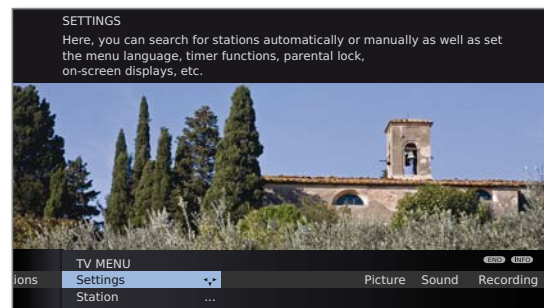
SETTINGS
Here, you can search for stations automatically or manually as well as set the menu language, timer functions, parental lock, on-screen displays, etc.

TV MENU
END INFO
ions Settings Picture Sound Recording
Station ...